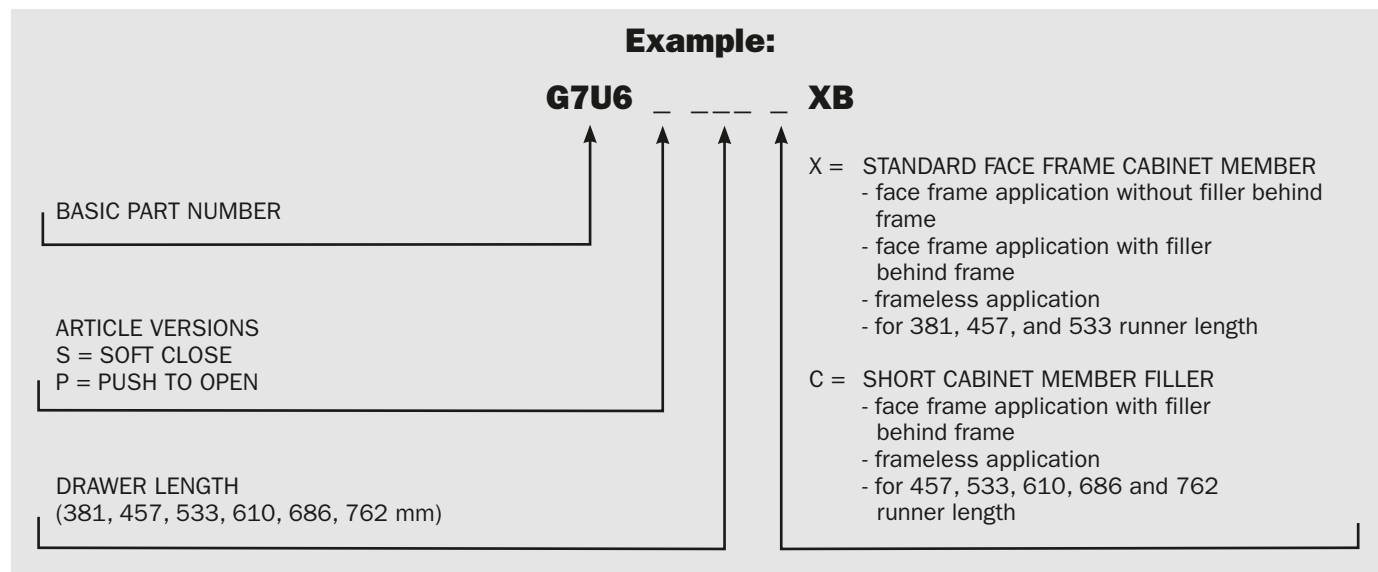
Example:

G7U6 _ ___ _ XB

BASIC PART NUMBER

ARTICLE VERSIONS
S = SOFT CLOSE
P = PUSH TO OPEN

DRAWER LENGTH
(381, 457, 533, 610, 686, 762 mm)

X = STANDARD FACE FRAME CABINET MEMBER
- face frame application without filler behind frame
- face frame application with filler behind frame
- frameless application
- for 381, 457, and 533 runner length

C = SHORT CABINET MEMBER FILLER
- face frame application with filler behind frame
- frameless application
- for 457, 533, 610, 686 and 762 runner length